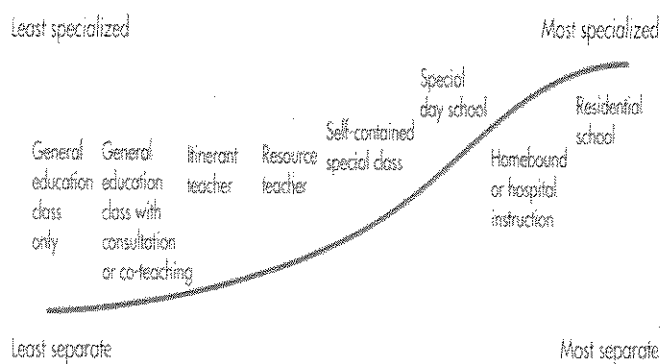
Least specialized

Most specialized

General education class only

General education class with consultation or co-teaching

Itinerant teacher

Resource teacher

Self-contained special class

Special day school

Homebound or hospital instruction

Residential school

Least separate

Most separate